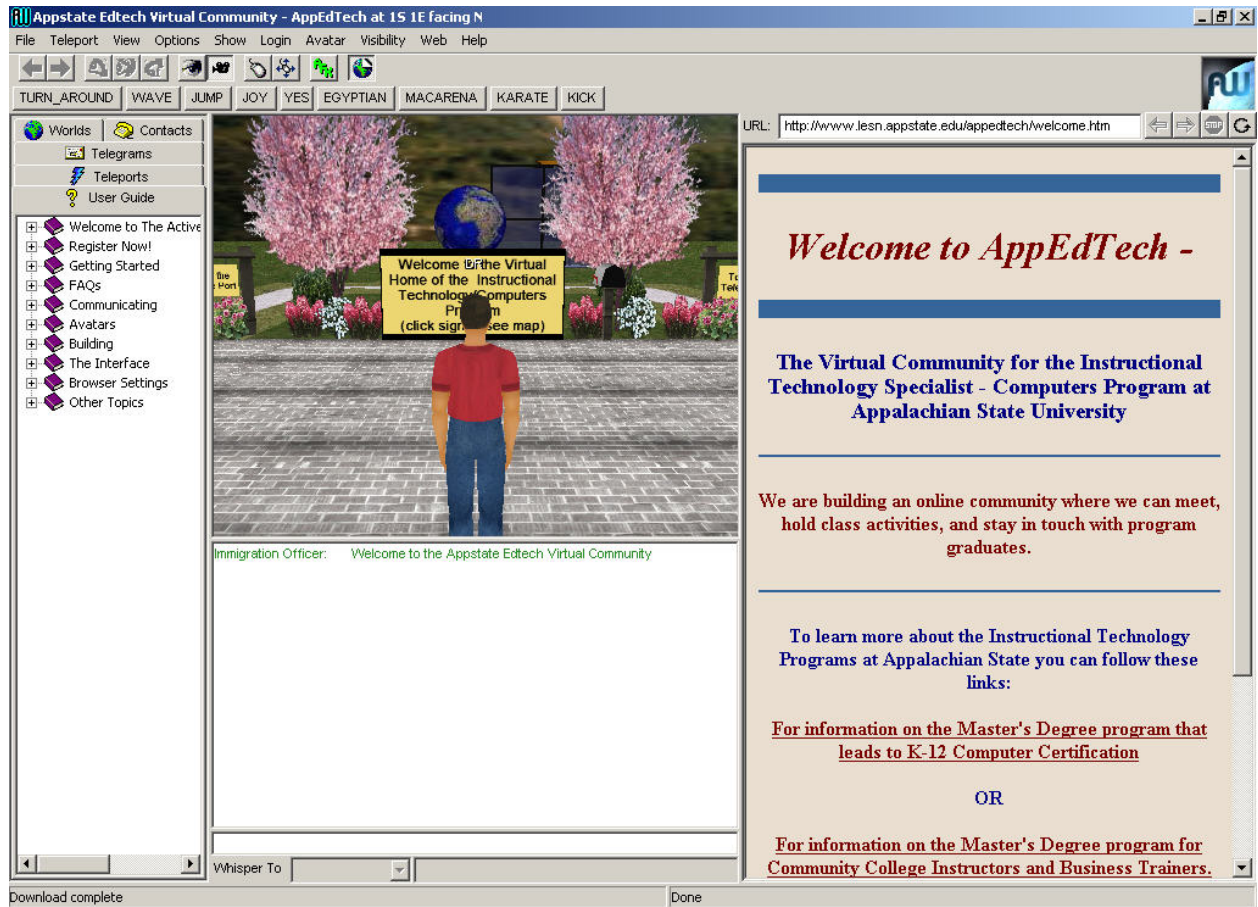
Appstate Edtech Virtual Community - AppEdTech at 1S 1E facing N

File Teleport View Options Show Login Avatar Visibility Web Help

TURN_AROUND WAVE JUMP JOY YES EGYPTIAN MACARENA KARATE KICK

Worlds Contacts
Telegrams
Teleports
User Guide

Welcome to The Active
Register Now!
Getting Started
FAQs
Communicating
Avatars
Building
The Interface
Browser Settings
Other Topics

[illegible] Port

Welcome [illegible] the Virtual Home of the Instructional Technology/Computers Pro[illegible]m (click sign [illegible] see map)

To Tele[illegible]

Immigration Officer: Welcome to the Appstate Edtech Virtual Community

Whisper To

URL: http://www.lesn.appstate.edu/appedtech/welcome.htm

Welcome to AppEdTech -

The Virtual Community for the Instructional Technology Specialist - Computers Program at Appalachian State University

We are building an online community where we can meet, hold class activities, and stay in touch with program graduates.

To learn more about the Instructional Technology Programs at Appalachian State you can follow these links:

For information on the Master's Degree program that leads to K-12 Computer Certification

OR

For information on the Master's Degree program for Community College Instructors and Business Trainers.

Download complete

Done